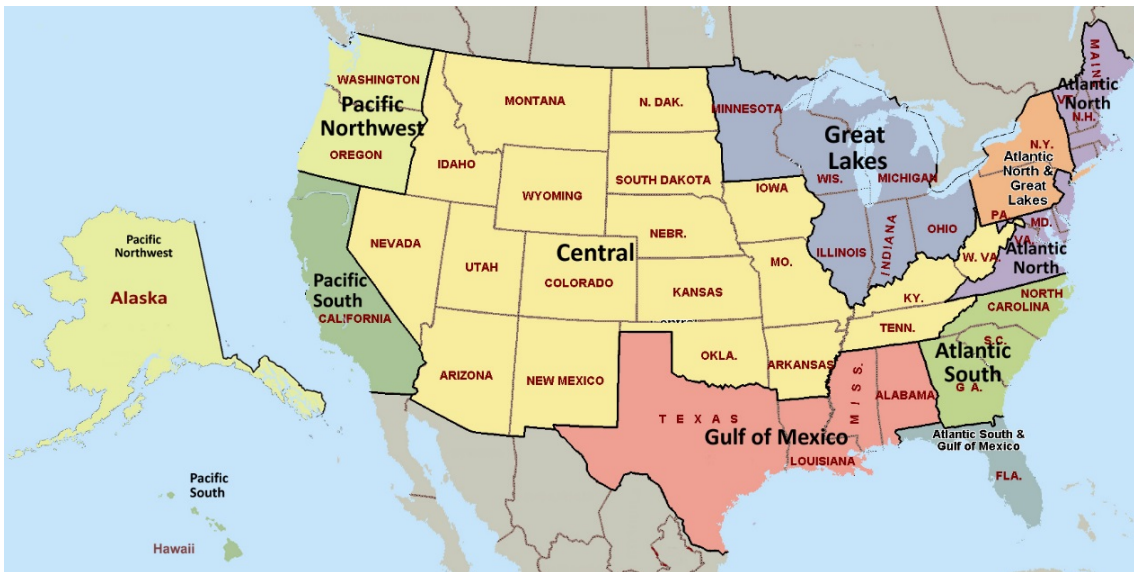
WASHINGTON
Pacific Northwest
OREGON
MONTANA
N. DAK.
MINNESOTA
Great Lakes
MAINE
VT.
Atlantic North
N.H.
IDAHO
WYOMING
SOUTH DAKOTA
IOWA
WIS.
MICHIGAN
N.Y.
Atlantic North & Great Lakes
PA
MD.
VA.
Atlantic North
NEVADA
UTAH
Central
NEBR.
COLORADO
KANSAS
MO.
ILLINOIS
INDIANA
OHIO
W. VA.
KY.
NORTH CAROLINA
Pacific South
CALIFORNIA
TENN.
S.C.
ARIZONA
NEW MEXICO
OKLA.
ARKANSAS
MISS.
ALABAMA
Atlantic South
GA.
TEXAS
Gulf of Mexico
LOUISIANA
Atlantic South & Gulf of Mexico
FLA.
Pacific Northwest
Alaska
Pacific South
Hawaii